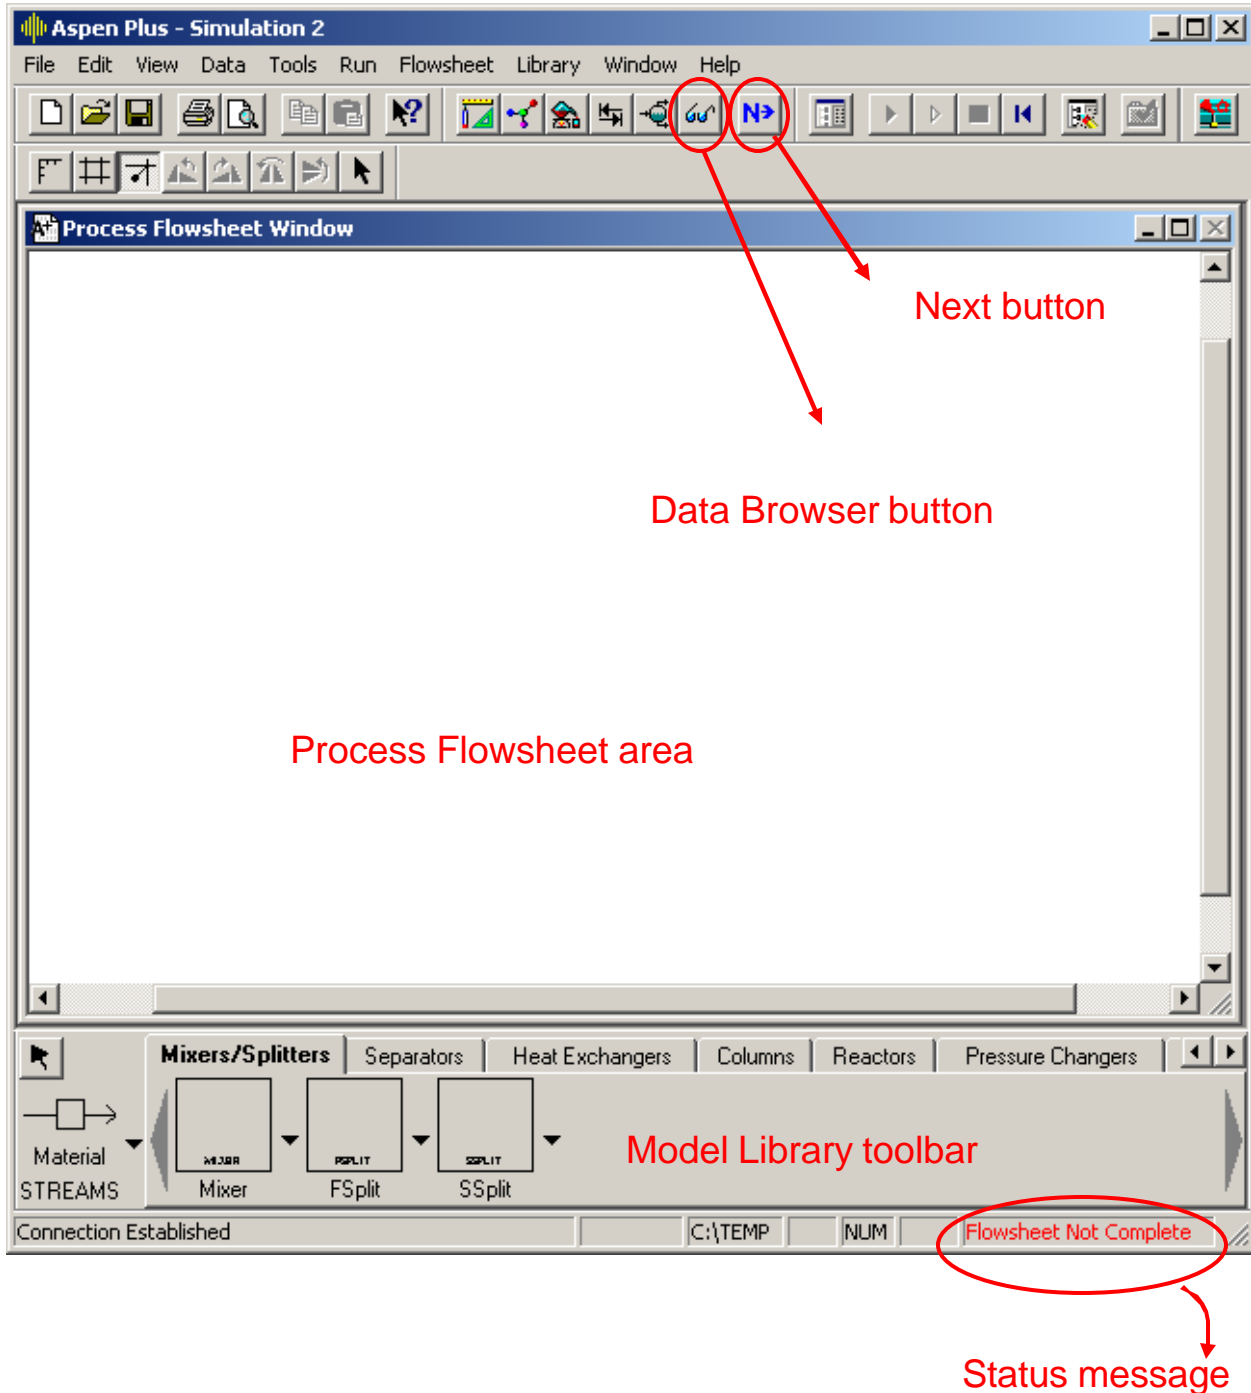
Aspen Plus - Simulation 2

File Edit View Data Tools Run Flowsheet Library Window Help

N>

Process Flowsheet Window

Next button

Data Browser button

Process Flowsheet area

Mixers/Splitters Separators Heat Exchangers Columns Reactors Pressure Changers

Material STREAMS

MIXER Mixer

FSPLIT FSplit

SSPLIT SSplit

Model Library toolbar

Connection Established C:\TEMP NUM Flowsheet Not Complete

Status message